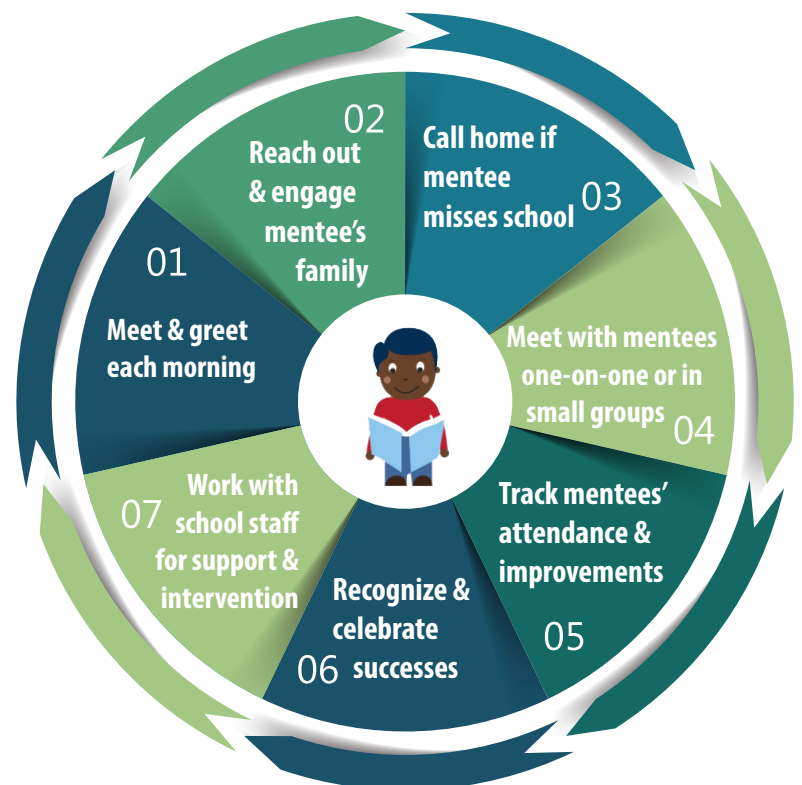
01
Meet & greet each morning

02
Reach out & engage mentee's family

Call home if mentee misses school
03

Meet with mentees one-on-one or in small groups
04

Track mentees' attendance & improvements
05

Recognize & celebrate successes
06

Work with school staff for support & intervention
07